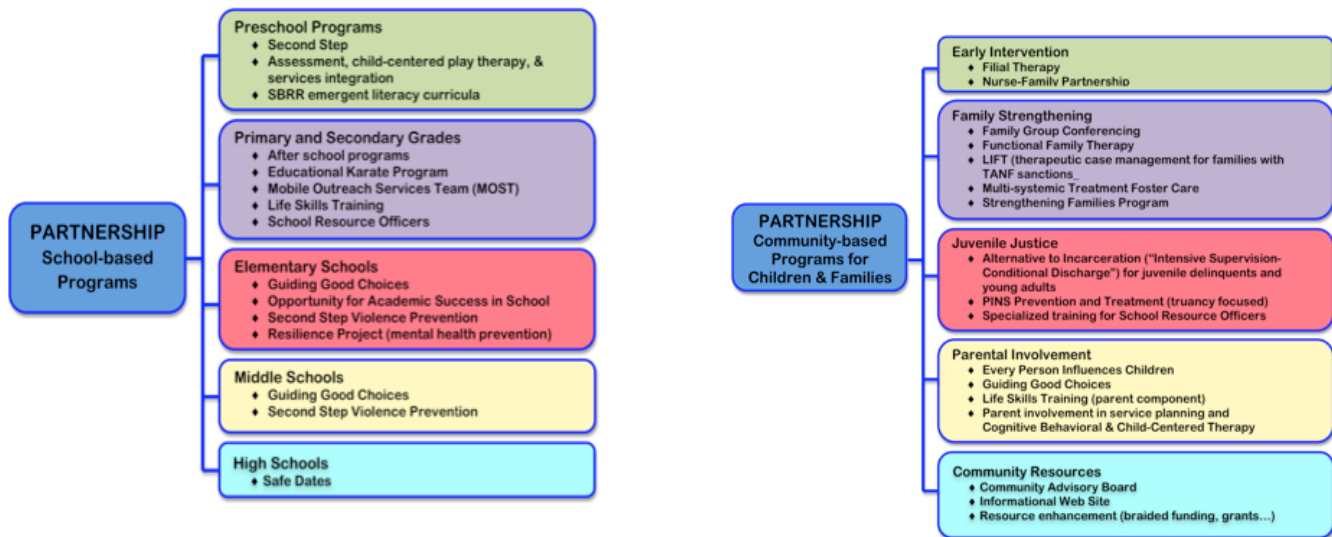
PARTNERSHIP
School-based Programs

Preschool Programs
- Second Step
- Assessment, child-centered play therapy, & services integration
- SBRR emergent literacy curricula

Primary and Secondary Grades
- After school programs
- Educational Karate Program
- Mobile Outreach Services Team (MOST)
- Life Skills Training
- School Resource Officers

Elementary Schools
- Guiding Good Choices
- Opportunity for Academic Success in School
- Second Step Violence Prevention
- Resilience Project (mental health prevention)

Middle Schools
- Guiding Good Choices
- Second Step Violence Prevention

High Schools
- Safe Dates

PARTNERSHIP
Community-based Programs for Children & Families

Early Intervention
- Filial Therapy
- Nurse-Family Partnership

Family Strengthening
- Family Group Conferencing
- Functional Family Therapy
- LIFT (therapeutic case management for families with TANF sanctions_
- Multi-systemic Treatment Foster Care
- Strengthening Families Program

Juvenile Justice
- Alternative to Incarceration ("Intensive Supervision-Conditional Discharge") for juvenile delinquents and young adults
- PINS Prevention and Treatment (truancy focused)
- Specialized training for School Resource Officers

Parental Involvement
- Every Person Influences Children
- Guiding Good Choices
- Life Skills Training (parent component)
- Parent involvement in service planning and Cognitive Behavioral & Child-Centered Therapy

Community Resources
- Community Advisory Board
- Informational Web Site
- Resource enhancement (braided funding, grants…)